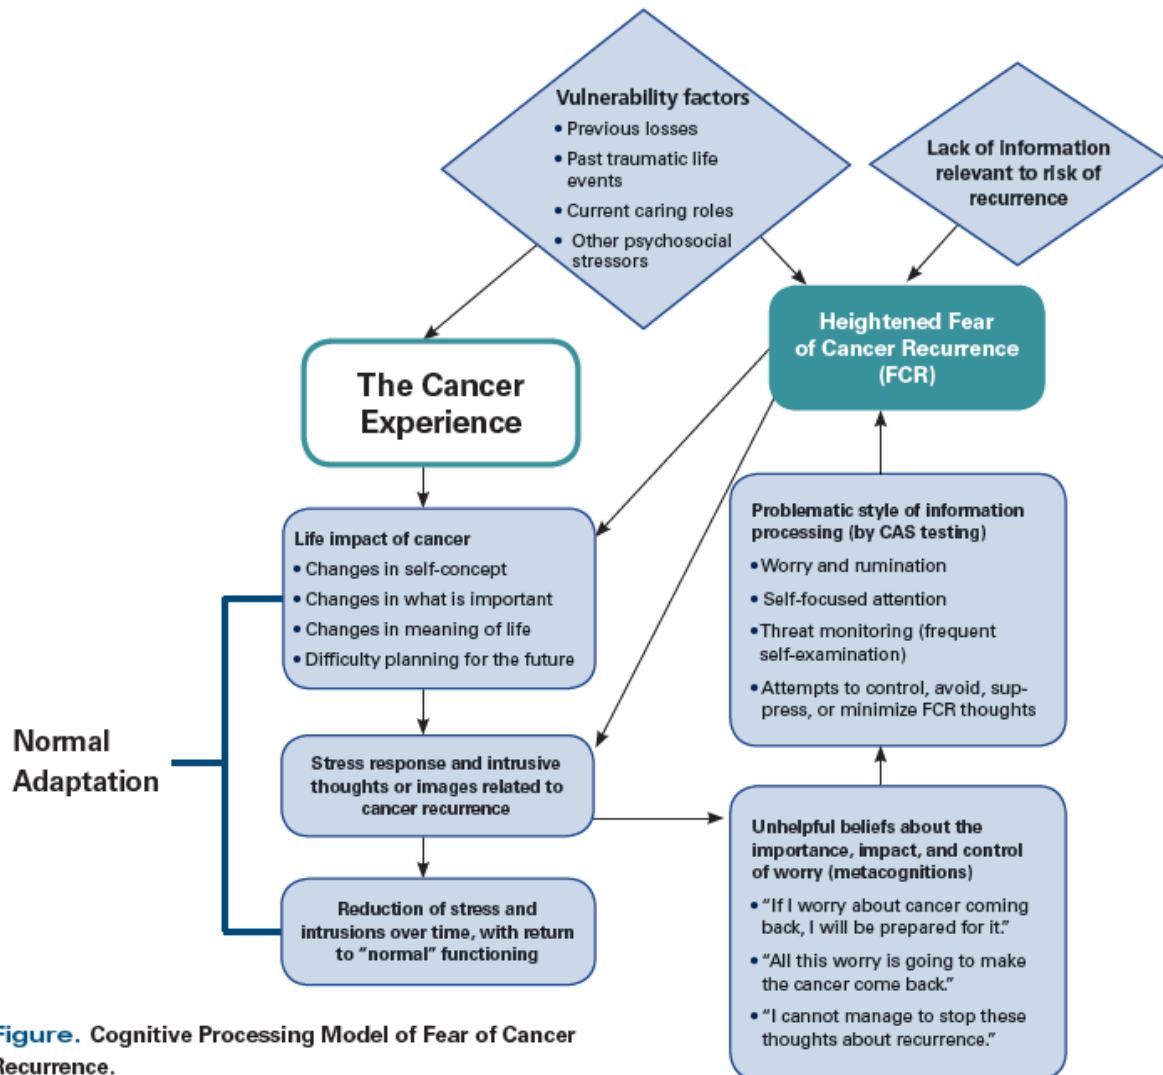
Vulnerability factors
• Previous losses
• Past traumatic life events
• Current caring roles
• Other psychosocial stressors

Lack of information relevant to risk of recurrence

Heightened Fear of Cancer Recurrence (FCR)

The Cancer Experience

Life impact of cancer
• Changes in self-concept
• Changes in what is important
• Changes in meaning of life
• Difficulty planning for the future

Problematic style of information processing (by CAS testing)
• Worry and rumination
• Self-focused attention
• Threat monitoring (frequent self-examination)
• Attempts to control, avoid, suppress, or minimize FCR thoughts

Normal Adaptation

Stress response and intrusive thoughts or images related to cancer recurrence

Unhelpful beliefs about the importance, impact, and control of worry (metacognitions)
• "If I worry about cancer coming back, I will be prepared for it."
• "All this worry is going to make the cancer come back."
• "I cannot manage to stop these thoughts about recurrence."

Reduction of stress and intrusions over time, with return to "normal" functioning

igure. Cognitive Processing Model of Fear of Cancer ecurrence.